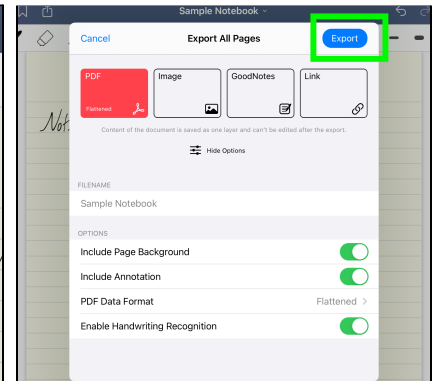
Sample Notebook

Cancel

Export All Pages

Export

PDF

Flattened

Image

GoodNotes

Link

Content of the document is saved as one layer and can't be edited after the export.

Hide Options

FILENAME

Sample Notebook

OPTIONS

Include Page Background

Include Annotation

PDF Data Format

Flattened >

Enable Handwriting Recognition

Not